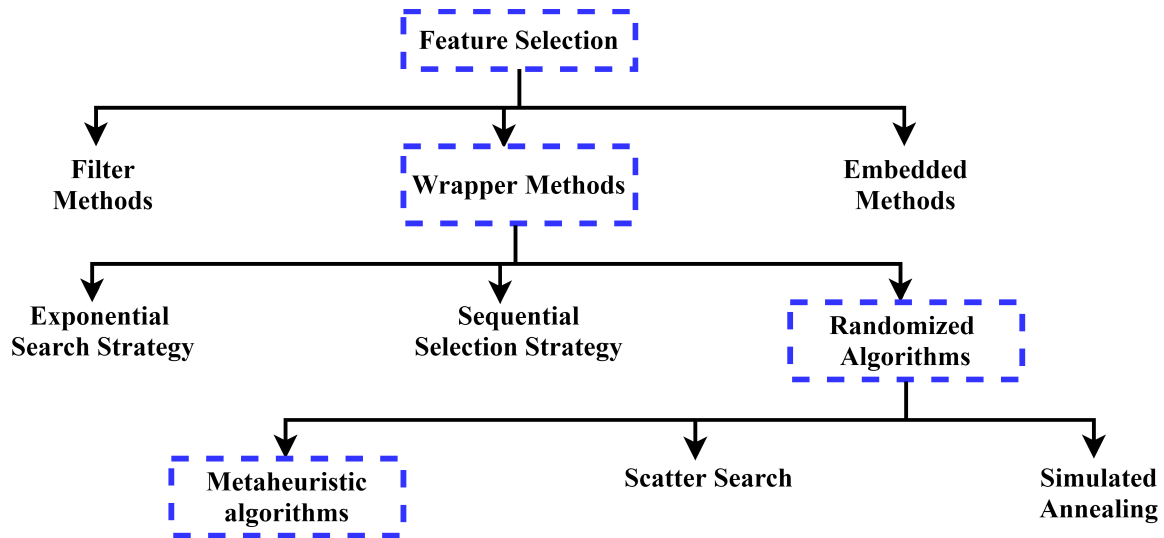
Feature Selection

Filter Methods

Wrapper Methods

Embedded Methods

Exponential Search Strategy

Sequential Selection Strategy

Randomized Algorithms

Metaheuristic algorithms

Scatter Search

Simulated Annealing